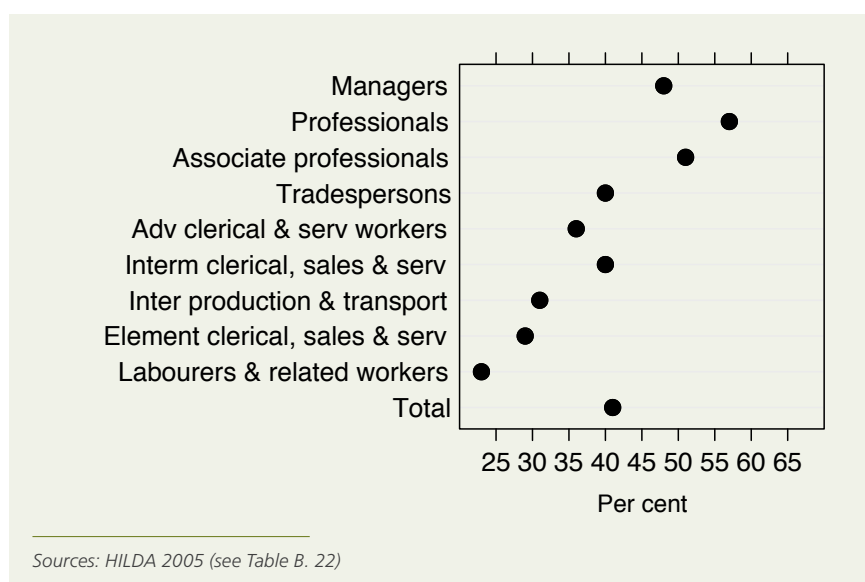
Managers
Professionals
Associate professionals
Tradespersons
Adv clerical & serv workers
Interm clerical, sales & serv
Inter production & transport
Element clerical, sales & serv
Labourers & related workers
Total

25 30 35 40 45 50 55 60 65

Per cent

Sources: HILDA 2005 (see Table B. 22)